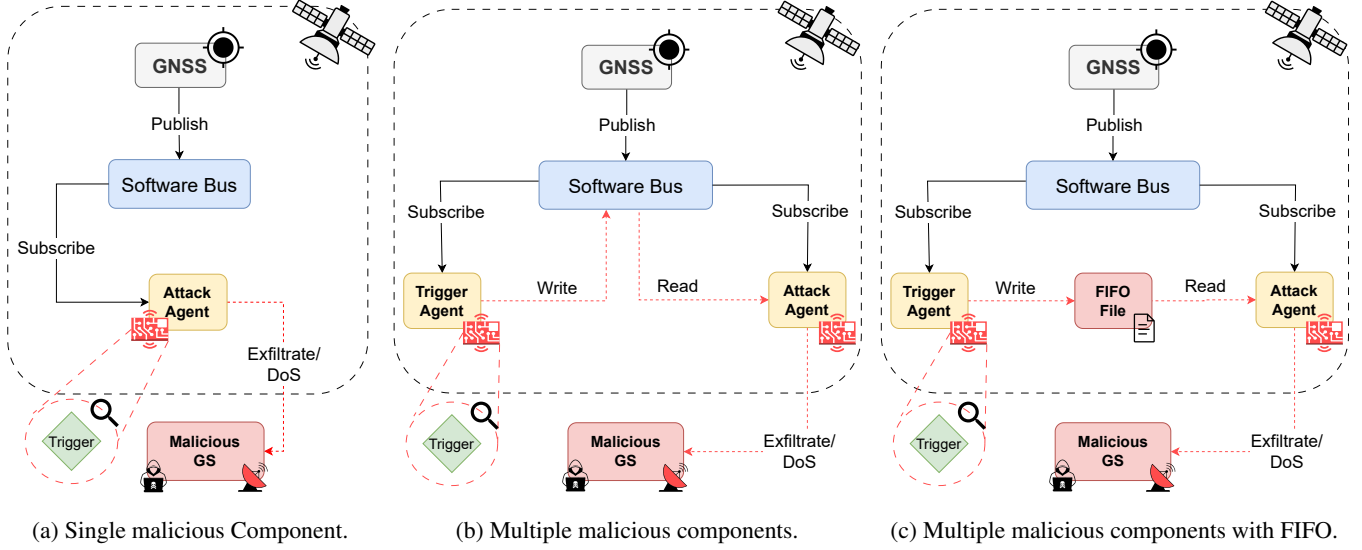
GNSS

Publish

Software Bus

Subscribe

Attack Agent

Exfiltrate/ DoS

Trigger

Malicious GS

(a) Single malicious Component.

GNSS

Publish

Software Bus

Subscribe

Subscribe

Trigger Agent

Write

Read

Attack Agent

Trigger

Malicious GS

Exfiltrate/ DoS

(b) Multiple malicious components.

GNSS

Publish

Software Bus

Subscribe

Subscribe

Trigger Agent

Write

FIFO File

Read

Attack Agent

Trigger

Malicious GS

Exfiltrate/ DoS

(c) Multiple malicious components with FIFO.